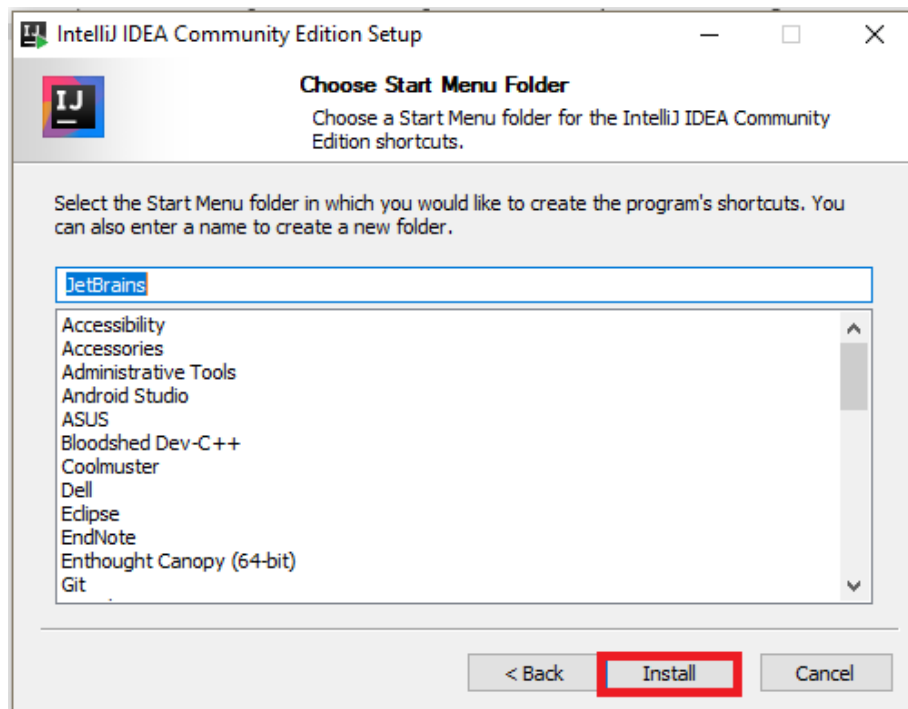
IntelliJ IDEA Community Edition Setup

IJ

Choose Start Menu Folder

Choose a Start Menu folder for the IntelliJ IDEA Community Edition shortcuts.

Select the Start Menu folder in which you would like to create the program's shortcuts. You can also enter a name to create a new folder.

JetBrains

Accessibility
Accessories
Administrative Tools
Android Studio
ASUS
Bloodshed Dev-C++
Coolmuster
Dell
Eclipse
EndNote
Enthought Canopy (64-bit)
Git

< Back
Install
Cancel